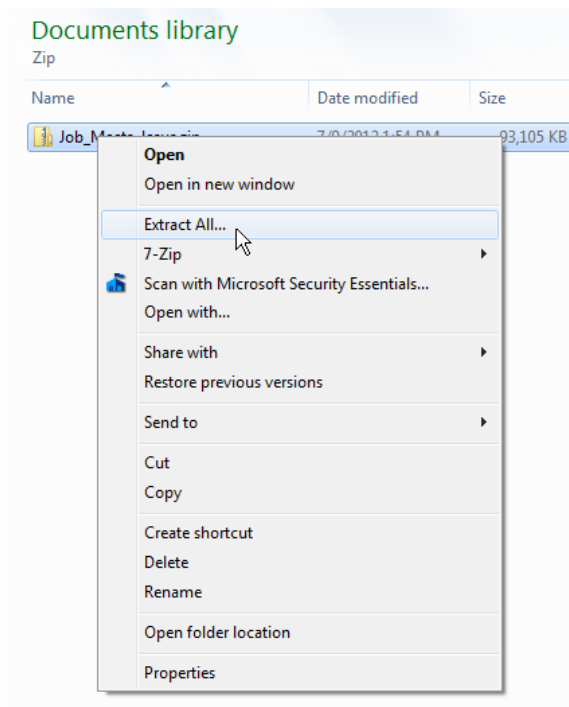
Documents library
Zip

| Name | Date modified | Size |
|---|---|---|
| Job_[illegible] | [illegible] | 93,105 KB |

Open
Open in new window
Extract All...
7-Zip
Scan with Microsoft Security Essentials...
Open with...
Share with
Restore previous versions
Send to
Cut
Copy
Create shortcut
Delete
Rename
Open folder location
Properties